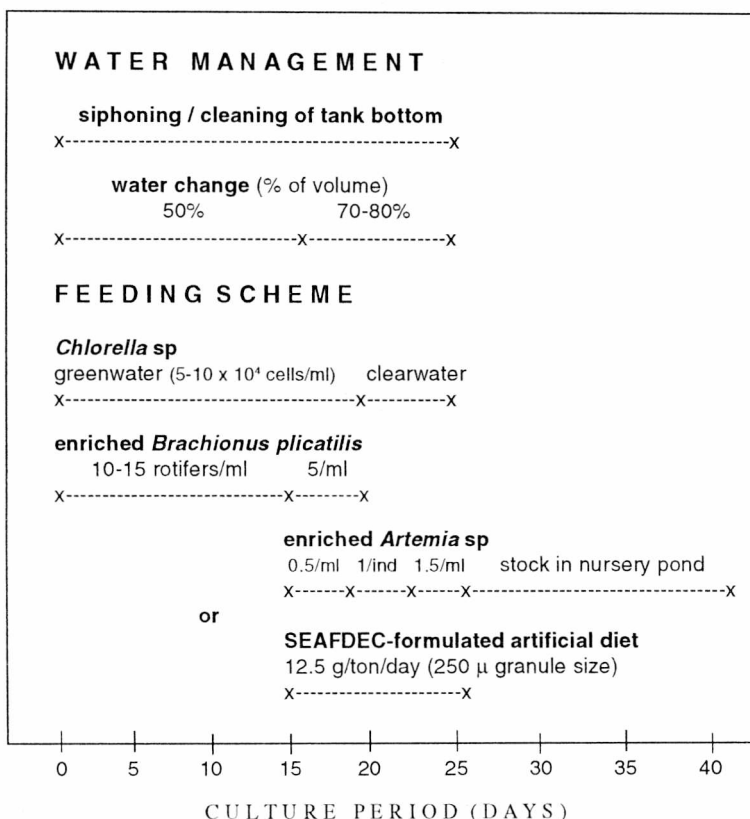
WATER MANAGEMENT

siphoning / cleaning of tank bottom

x--------------------------------------------------x

water change (% of volume)

50% 70-80%

x------------------------------x------------------x

FEEDING SCHEME

*Chlorella* sp

greenwater (5-10 x $10^4$ cells/ml) clearwater

x----------------------------------------x-----------x

enriched *Brachionus plicatilis*

10-15 rotifers/ml 5/ml

x----------------------------x---------x

enriched *Artemia* sp

0.5/ml 1/ind 1.5/ml stock in nursery pond

x-------x-------x------x------------------------------------x

or

SEAFDEC-formulated artificial diet

12.5 g/ton/day (250 μ granule size)

x-----------------------x

0 5 10 15 20 25 30 35 40

CULTURE PERIOD (DAYS)